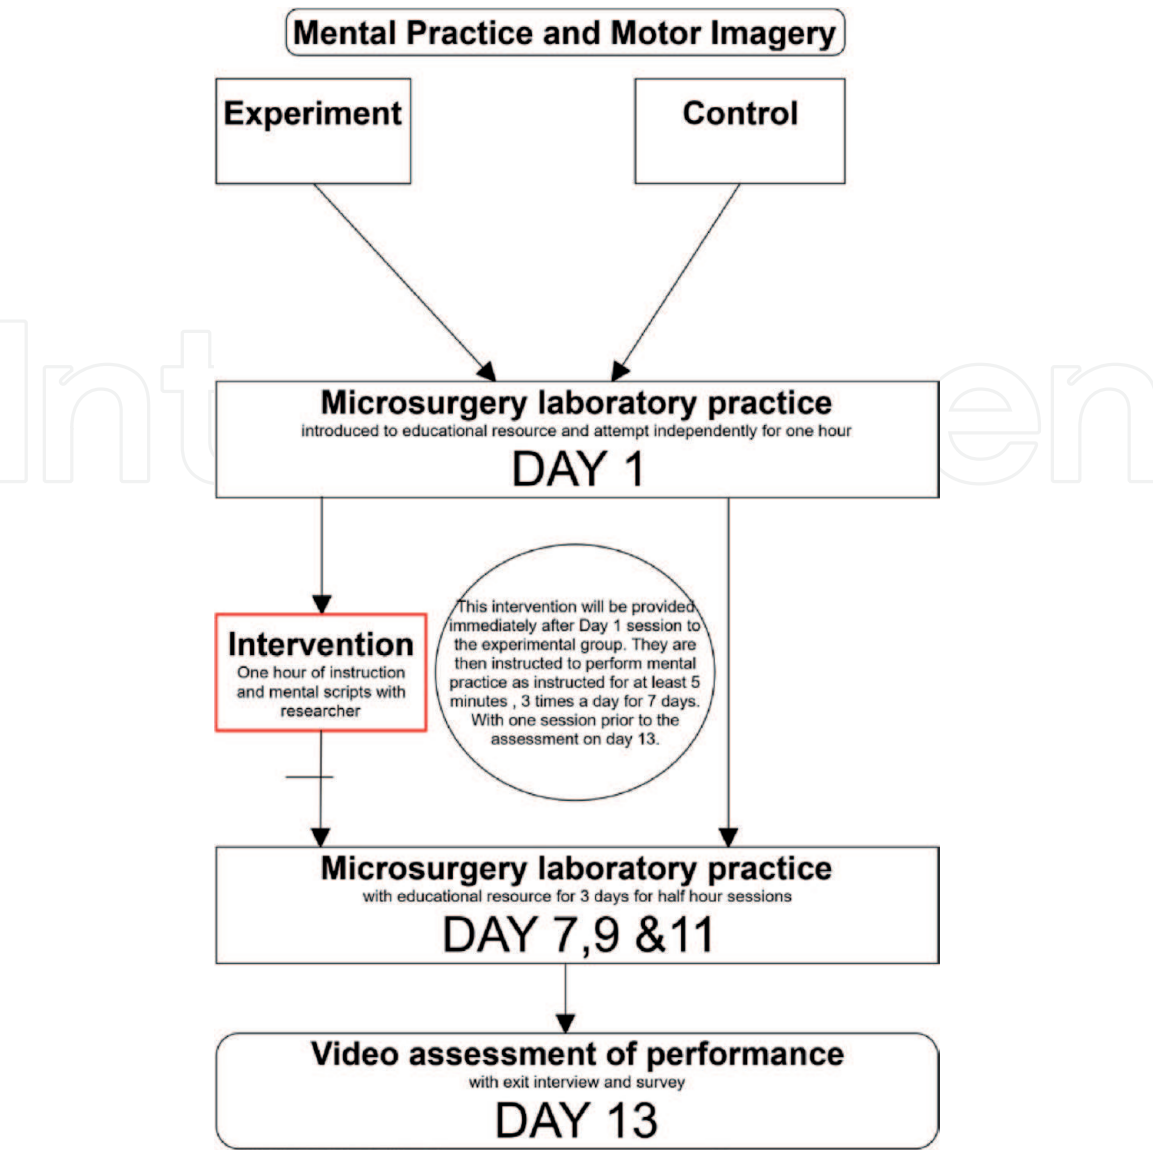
Mental Practice and Motor Imagery

Experiment

Control

Microsurgery laboratory practice
introduced to educational resource and attempt independently for one hour
DAY 1

Intervention
One hour of instruction and mental scripts with researcher

This intervention will be provided immediately after Day 1 session to the experimental group. They are then instructed to perform mental practice as instructed for at least 5 minutes , 3 times a day for 7 days. With one session prior to the assessment on day 13.

Microsurgery laboratory practice
with educational resource for 3 days for half hour sessions
DAY 7,9 &11

Video assessment of performance
with exit interview and survey
DAY 13